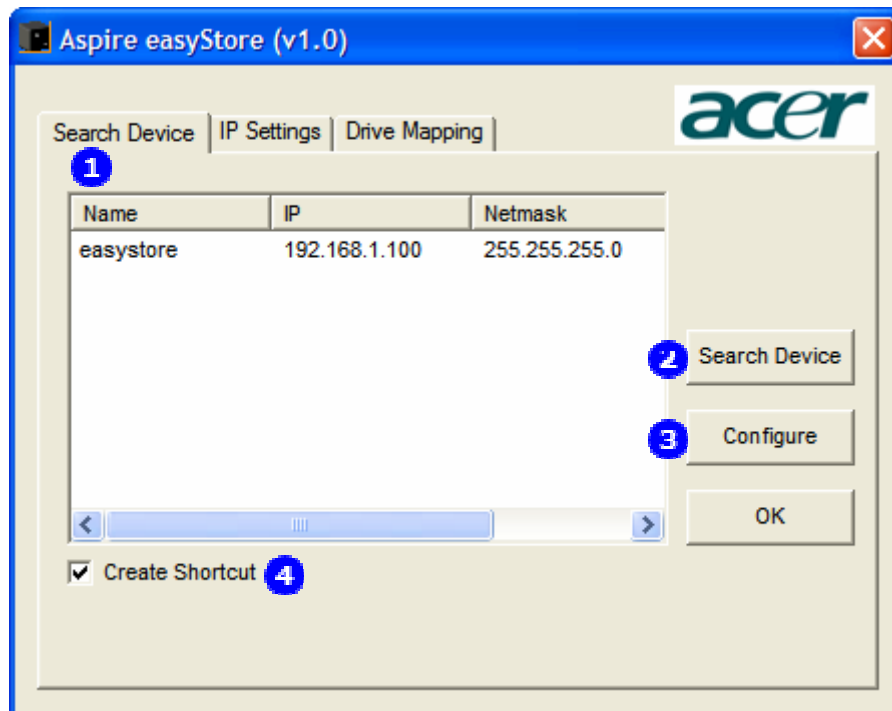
Aspire easyStore (v1.0)

Search Device | IP Settings | Drive Mapping

acer

1

| Name | IP | Netmask |
|---|---|---|
| easystore | 192.168.1.100 | 255.255.255.0 |

2 Search Device

3 Configure

OK

Create Shortcut 4